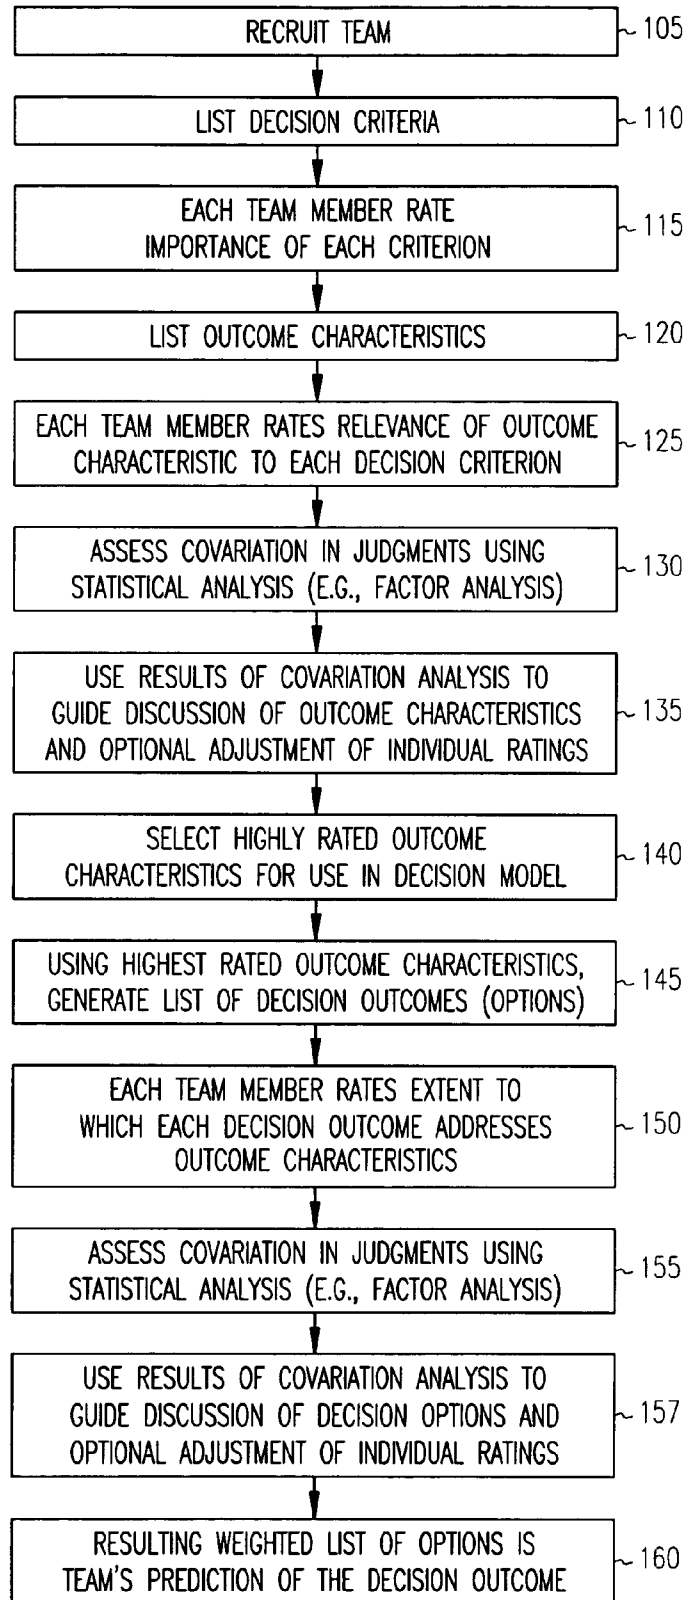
RECRUIT TEAM
105

LIST DECISION CRITERIA
110

EACH TEAM MEMBER RATE IMPORTANCE OF EACH CRITERION
115

LIST OUTCOME CHARACTERISTICS
120

EACH TEAM MEMBER RATES RELEVANCE OF OUTCOME CHARACTERISTIC TO EACH DECISION CRITERION
125

ASSESS COVARIATION IN JUDGMENTS USING STATISTICAL ANALYSIS (E.G., FACTOR ANALYSIS)
130

USE RESULTS OF COVARIATION ANALYSIS TO GUIDE DISCUSSION OF OUTCOME CHARACTERISTICS AND OPTIONAL ADJUSTMENT OF INDIVIDUAL RATINGS
135

SELECT HIGHLY RATED OUTCOME CHARACTERISTICS FOR USE IN DECISION MODEL
140

USING HIGHEST RATED OUTCOME CHARACTERISTICS, GENERATE LIST OF DECISION OUTCOMES (OPTIONS)
145

EACH TEAM MEMBER RATES EXTENT TO WHICH EACH DECISION OUTCOME ADDRESSES OUTCOME CHARACTERISTICS
150

ASSESS COVARIATION IN JUDGMENTS USING STATISTICAL ANALYSIS (E.G., FACTOR ANALYSIS)
155

USE RESULTS OF COVARIATION ANALYSIS TO GUIDE DISCUSSION OF DECISION OPTIONS AND OPTIONAL ADJUSTMENT OF INDIVIDUAL RATINGS
157

RESULTING WEIGHTED LIST OF OPTIONS IS TEAM'S PREDICTION OF THE DECISION OUTCOME
160